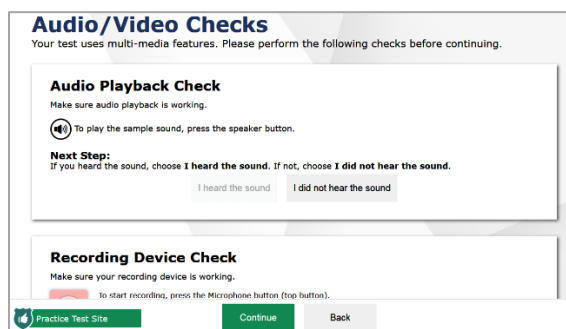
Audio/Video Checks
Your test uses multi-media features. Please perform the following checks before continuing.

Audio Playback Check
Make sure audio playback is working.

To play the sample sound, press the speaker button.

Next Step:
If you heard the sound, choose **I heard the sound**. If not, choose **I did not hear the sound**.

I heard the sound
I did not hear the sound

Recording Device Check
Make sure your recording device is working.

To start recording, press the Microphone button (top button).

Practice Test Site
Continue
Back